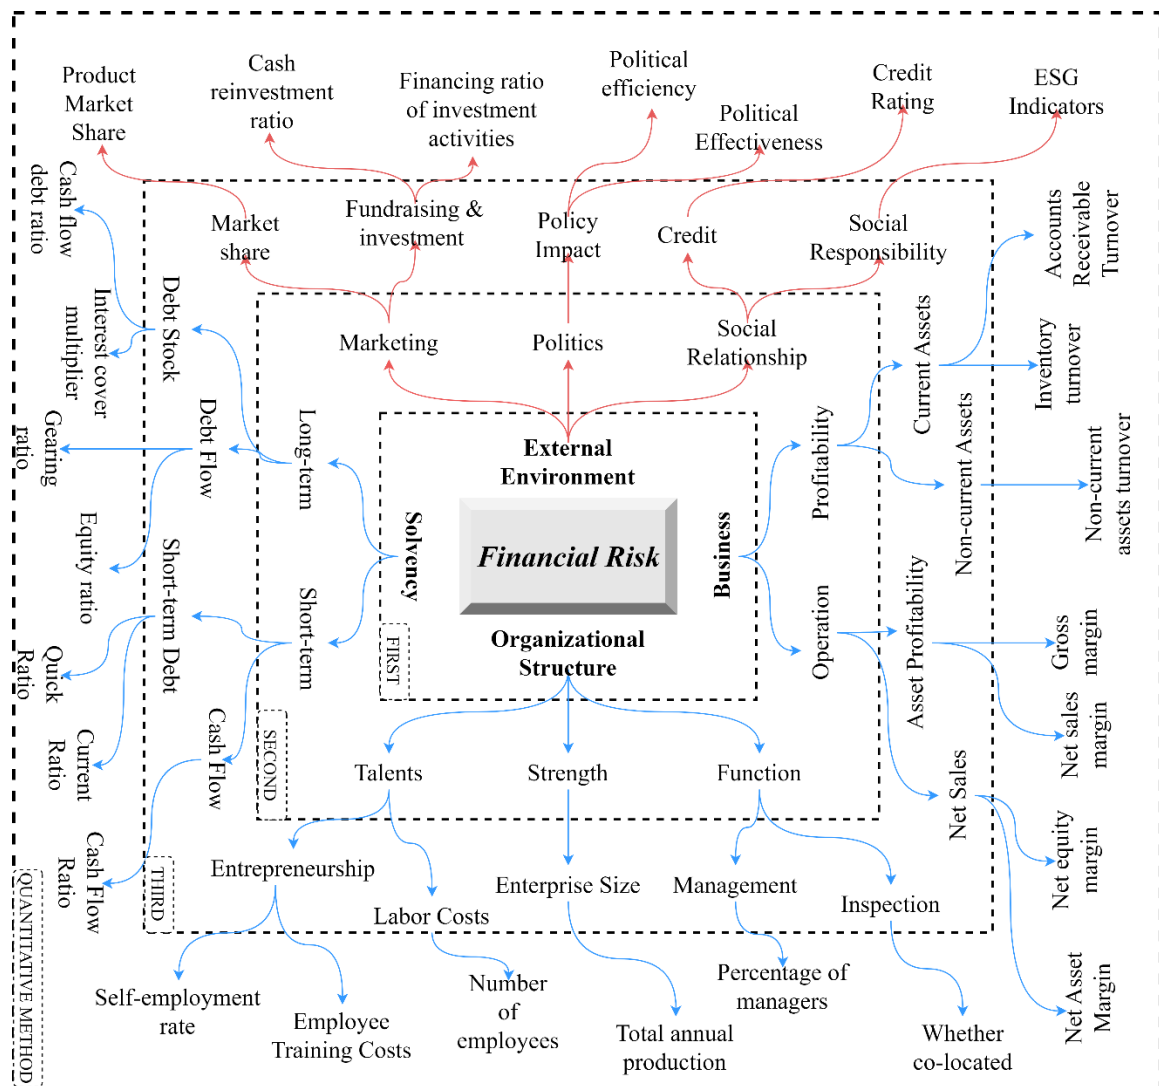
Product Market Share

Cash reinvestment ratio

Financing ratio of investment activities

Political efficiency

Political Effectiveness

Credit Rating

ESG Indicators

Market share

Fundraising & investment

Policy Impact

Credit

Social Responsibility

Marketing

Politics

Social Relationship

External Environment

Financial Risk

Organizational Structure

Solvency

Business

FIRST

SECOND

THIRD

QUANTITATIVE METHOD

Cash flow debt ratio

Interest cover multiplier

Gearing ratio

Equity ratio

Quick Ratio

Current Ratio

Cash Flow Ratio

Debt Stock

Debt Flow

Short-term Debt

Cash Flow

Long-term

Short-term

Profitability

Operation

Current Assets

Non-current Assets

Asset Profitability

Net Sales

Accounts Receivable Turnover

Inventory turnover

Non-current assets turnover

Gross margin

Net sales margin

Net equity margin

Net Asset Margin

Talents

Strength

Function

Entrepreneurship

Labor Costs

Enterprise Size

Management

Inspection

Self-employment rate

Employee Training Costs

Number of employees

Total annual production

Percentage of managers

Whether co-located